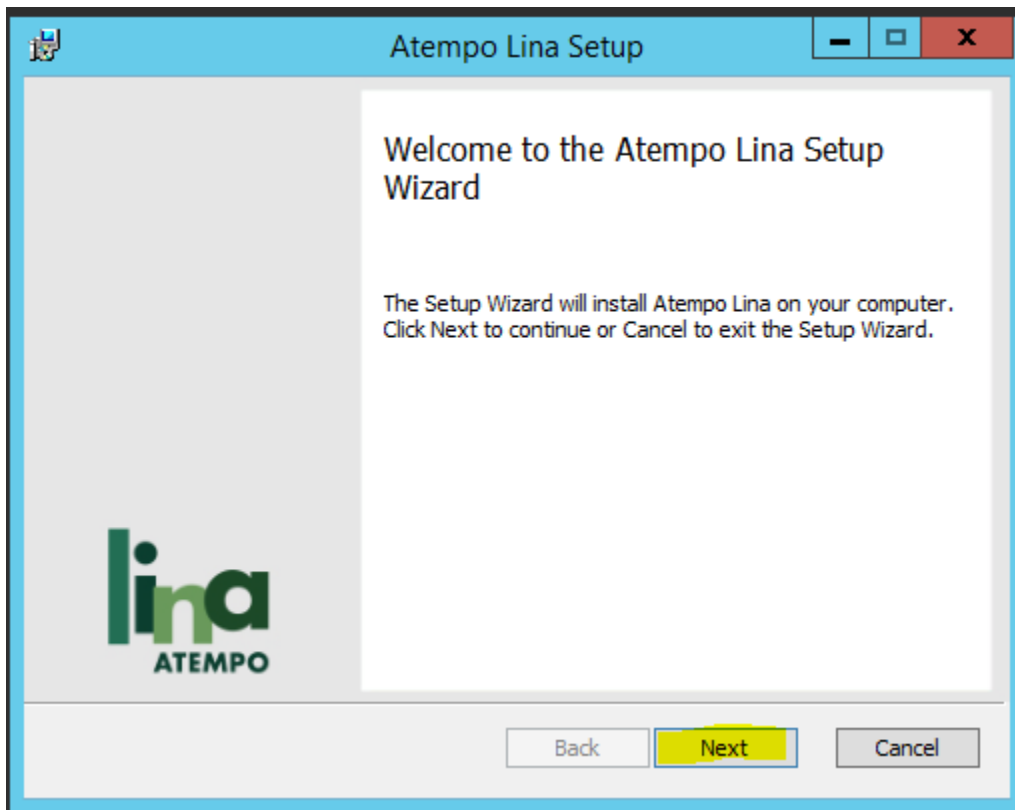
Atempo Lina Setup

Welcome to the Atempo Lina Setup Wizard

The Setup Wizard will install Atempo Lina on your computer. Click Next to continue or Cancel to exit the Setup Wizard.

lina
ATEMPO

Back
Next
Cancel